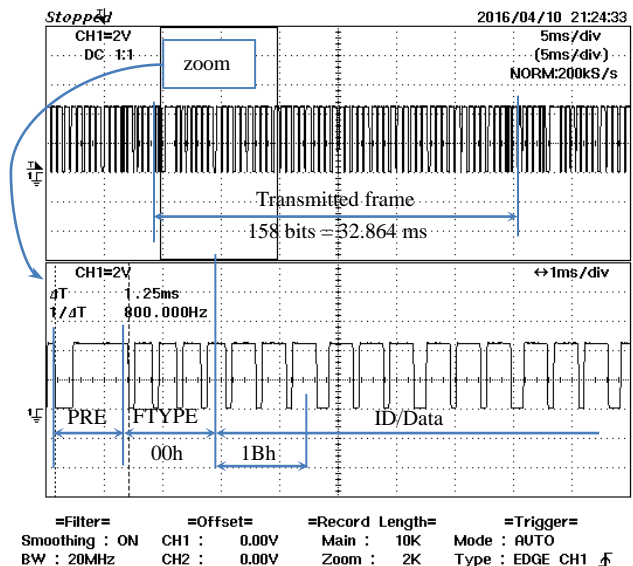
Stopped 2016/04/10 21:24:33

CH1=2V
DC 1:1

zoom

5ms/div
(5ms/div)
NORM:200kS/s

Transmitted frame
158 bits = 32.864 ms

CH1=2V
ΔT 1.25ms
1/ΔT 800.000Hz

↔1ms/div

PRE FTYPE ID/Data
00h 1Bh

=Filter=
Smoothing : ON
BW : 20MHz

=Offset=
CH1 : 0.00V
CH2 : 0.00V

=Record Length=
Main : 10K
Zoom : 2K

=Trigger=
Mode : AUTO
Type : EDGE CH1